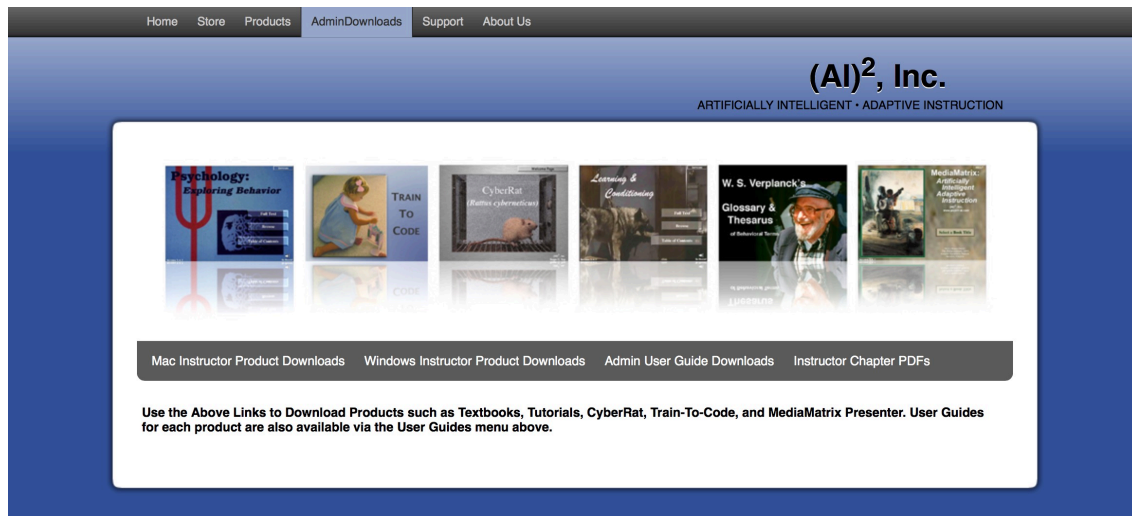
Home Store Products AdminDownloads Support About Us

$(AI)^2$, Inc.
ARTIFICIALLY INTELLIGENT • ADAPTIVE INSTRUCTION

Psychology: Exploring Behavior

TRAIN TO CODE

CyberRat (Rattus cyberneticus)

Learning & Conditioning

W. S. Verplanck's Glossary & Thesarus of Behavioral Terms

MediaMatrix: Artificially Intelligent Adaptive Instruction

Mac Instructor Product Downloads Windows Instructor Product Downloads Admin User Guide Downloads Instructor Chapter PDFs

Use the Above Links to Download Products such as Textbooks, Tutorials, CyberRat, Train-To-Code, and MediaMatrix Presenter. User Guides for each product are also available via the User Guides menu above.